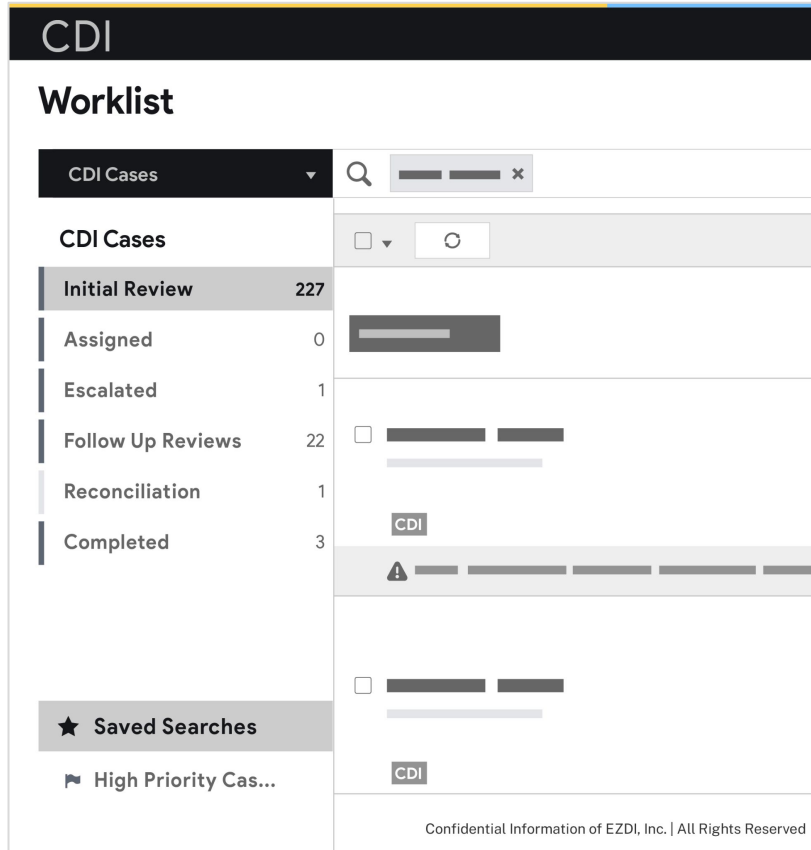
CDI

Worklist

CDI Cases

CDI Cases

Initial Review 227

Assigned 0

Escalated 1

Follow Up Reviews 22

Reconciliation 1

Completed 3

Saved Searches

High Priority Cas...

CDI

CDI

Confidential Information of EZDI, Inc. | All Rights Reserved